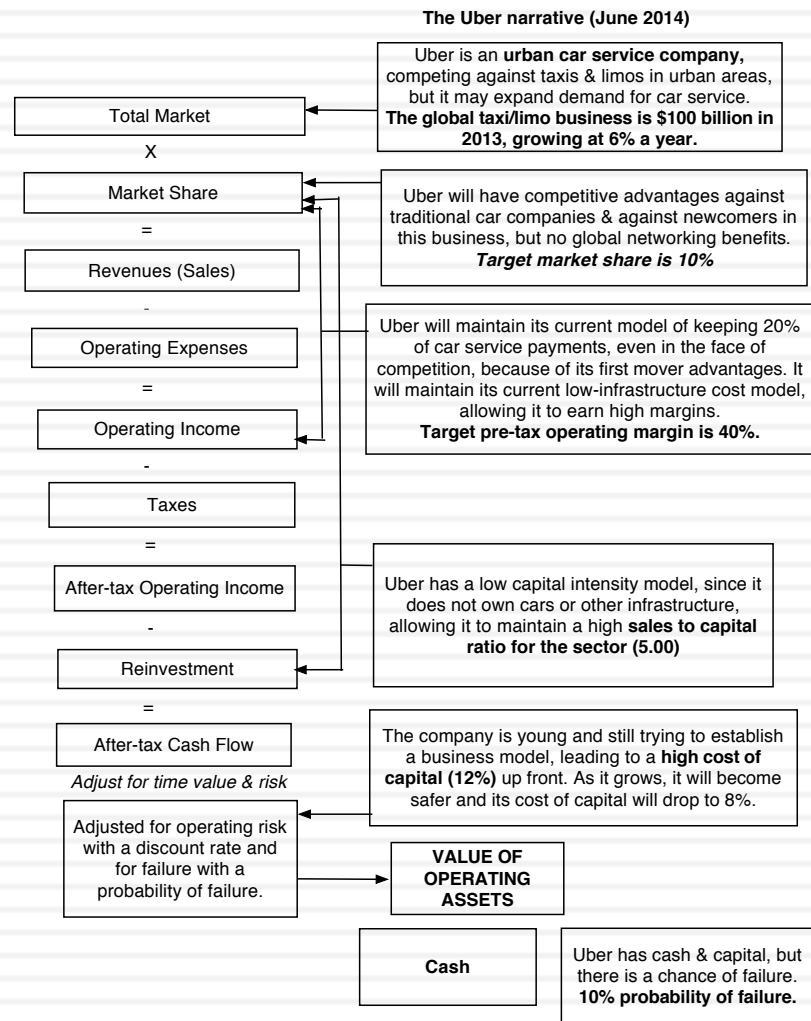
The Uber narrative (June 2014)

Total Market

X

Market Share

=

Revenues (Sales)

-

Operating Expenses

=

Operating Income

-

Taxes

=

After-tax Operating Income

-

Reinvestment

=

After-tax Cash Flow

Adjust for time value & risk

Adjusted for operating risk with a discount rate and for failure with a probability of failure.

VALUE OF OPERATING ASSETS

Cash

Uber is an **urban car service company,** competing against taxis & limos in urban areas, but it may expand demand for car service. **The global taxi/limo business is $100 billion in 2013, growing at 6% a year.**

Uber will have competitive advantages against traditional car companies & against newcomers in this business, but no global networking benefits. ***Target market share is 10%***

Uber will maintain its current model of keeping 20% of car service payments, even in the face of competition, because of its first mover advantages. It will maintain its current low-infrastructure cost model, allowing it to earn high margins. **Target pre-tax operating margin is 40%.**

Uber has a low capital intensity model, since it does not own cars or other infrastructure, allowing it to maintain a high **sales to capital ratio for the sector (5.00)**

The company is young and still trying to establish a business model, leading to a **high cost of capital (12%)** up front. As it grows, it will become safer and its cost of capital will drop to 8%.

Uber has cash & capital, but there is a chance of failure. **10% probability of failure.**